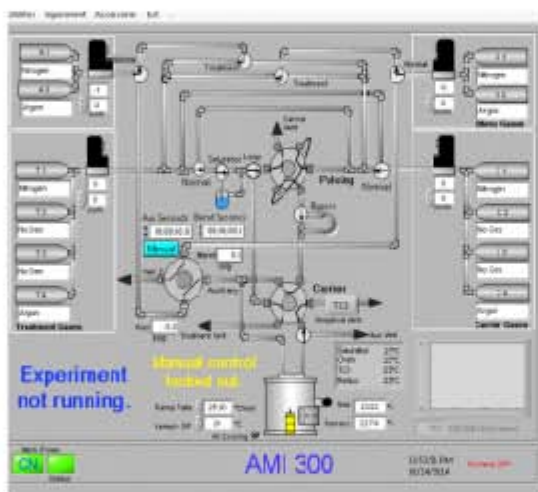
Experiment not running.

Manual control locked out.

AMI 300

Nitrogen

Argon

Nitrogen

Argon

Nitrogen

No Gas

No Gas

Argon

Treatment Gases

Nitrogen

No Gas

No Gas

Argon

Carrier Gases

Treatment

Treatment

Normal

Normal

Pulsing

Normal

Bypass

Carrier

TCD

Manual

Ramp Rate

Sensor SP

Main Power

ON

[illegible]